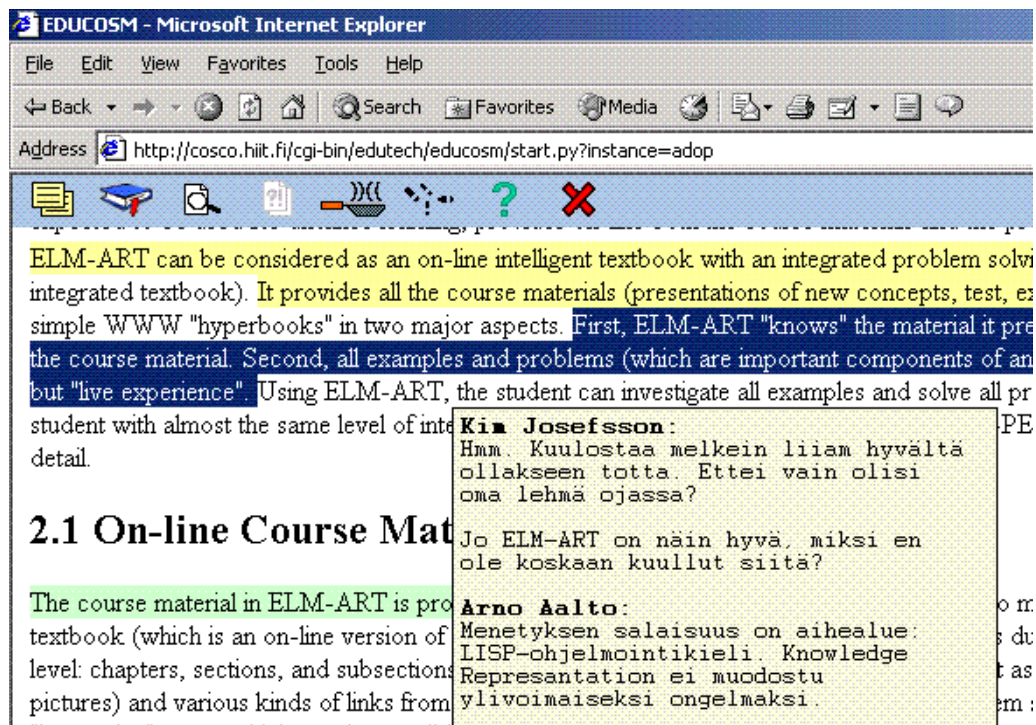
EDUCOSM - Microsoft Internet Explorer

File Edit View Favorites Tools Help

Back Search Favorites Media

Address http://cosco.hiit.fi/cgi-bin/edutech/educosm/start.py?instance=adop

ELM-ART can be considered as an on-line intelligent textbook with an integrated problem solvi integrated textbook). It provides all the course materials (presentations of new concepts, test, ex simple WWW "hyperbooks" in two major aspects. First, ELM-ART "knows" the material it pre the course material. Second, all examples and problems (which are important components of an but "live experience". Using ELM-ART, the student can investigate all examples and solve all pr student with almost the same level of inte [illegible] PE detail.

Kim Josefsson:
Hmm. Kuulostaa melkein liiam hyvältä ollakseen totta. Ettei vain olisi oma lehmä ojassa?

Jo ELM-ART on näin hyvä, miksi en ole koskaan kuullut siitä?

Arno Aalto:
Menetyksen salaisuus on aihealue: LISP-ohjelmointikieli. Knowledge Represantation ei muodostu ylivoimaiseksi ongelmaksi.

2.1 On-line Course Mat

The course material in ELM-ART is pro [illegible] o m textbook (which is an on-line version of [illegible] s du level: chapters, sections, and subsections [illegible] t as pictures) and various kinds of links from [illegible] em s